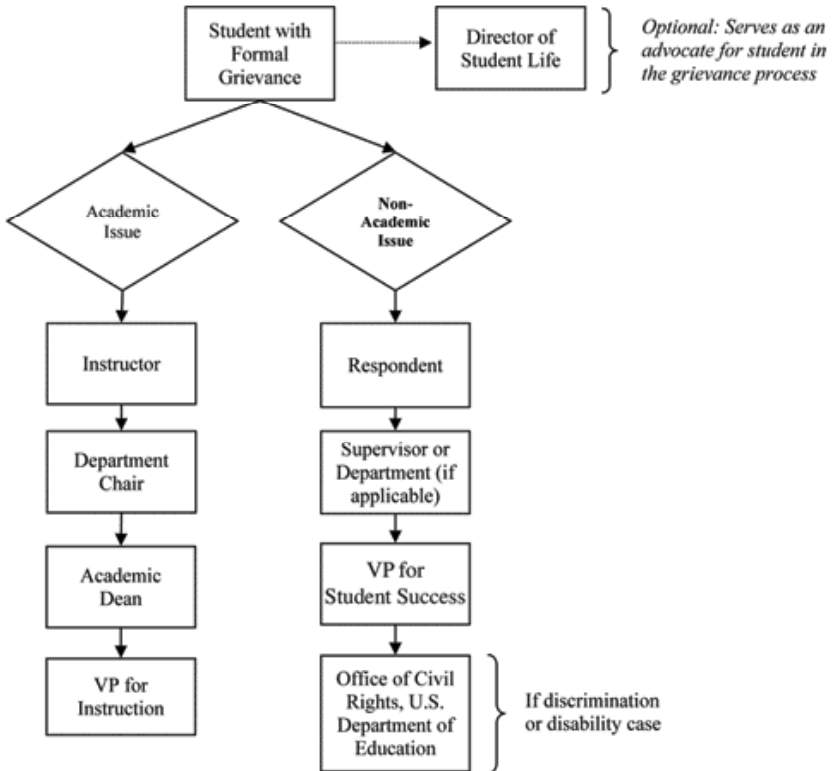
Student with Formal Grievance

Director of Student Life

Optional: Serves as an advocate for student in the grievance process

Academic Issue

Non-Academic Issue

Instructor

Department Chair

Academic Dean

VP for Instruction

Respondent

Supervisor or Department (if applicable)

VP for Student Success

Office of Civil Rights, U.S. Department of Education

If discrimination or disability case